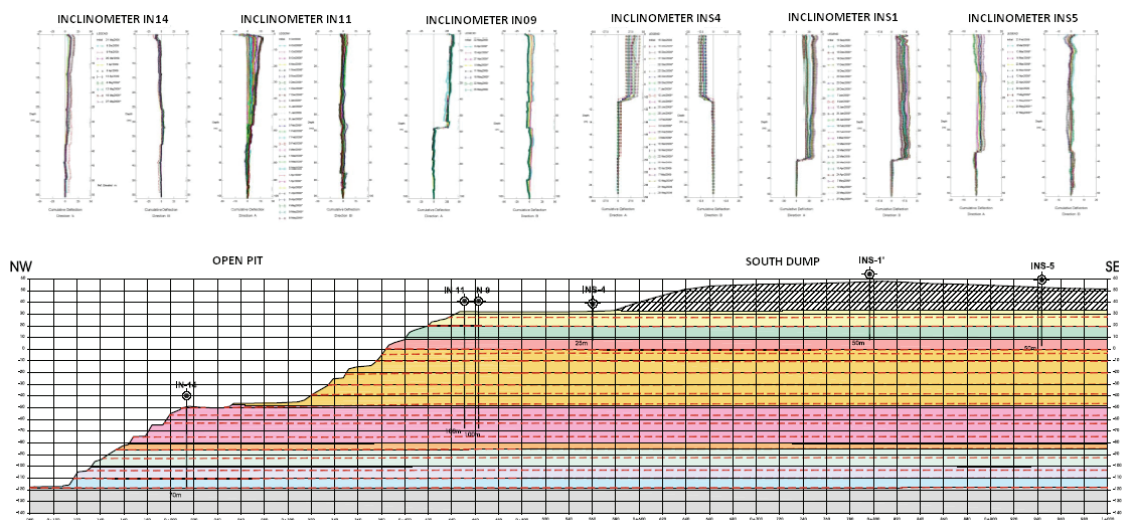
INCLINOMETER IN14

INCLINOMETER IN11

INCLINOMETER IN09

INCLINOMETER INS4

INCLINOMETER INS1

INCLINOMETER INS5

NW

OPEN PIT

SOUTH DUMP

SE

IN-14

IN-11

IN-9

INS-4

INS-1'

INS-5

25m

50m

50m

100m

70m